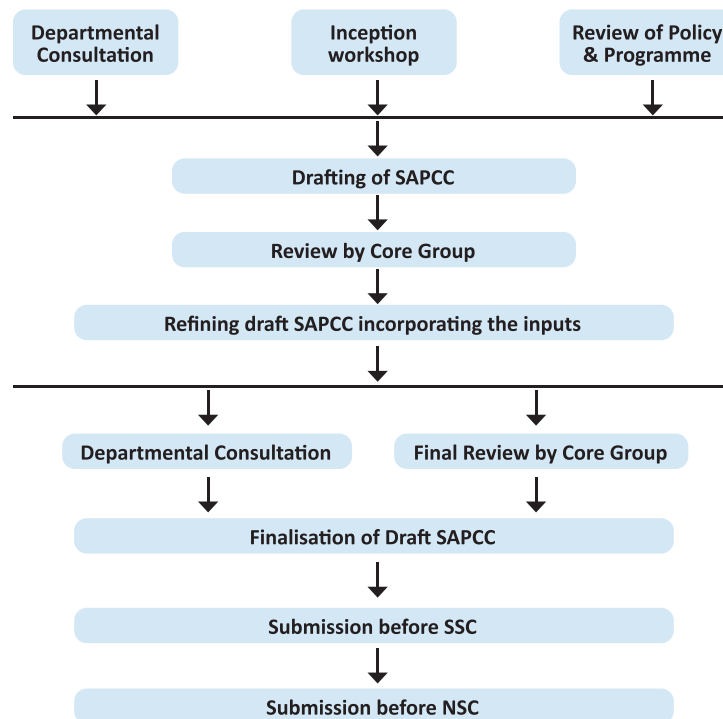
Departmental Consultation

Inception workshop

Review of Policy & Programme

Drafting of SAPCC

Review by Core Group

Refining draft SAPCC incorporating the inputs

Departmental Consultation

Final Review by Core Group

Finalisation of Draft SAPCC

Submission before SSC

Submission before NSC